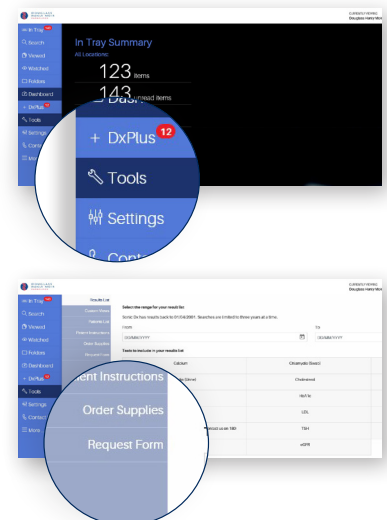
In Tray
Search
Viewed
Watched
Folders
Dashboard
DxPlus
Tools
Settings
Contact
More

In Tray Summary
All Locations

123 items
143 unread items

Dash
+ DxPlus 12
Tools
Settings
Cont

In Tray
Search
Viewed
Watched
Folders
Dashboard
DxPlus
Tools
Settings
Contact
More

Results List
Contact Notes
Sample List
Patient Instructions
Order Supplies
Request Form

Select the range for your result list
Sonic Dx has results back to 01/04/2001. Searches are limited to three years at a time.
From
DD/MM/YYYY
To
DD/MM/YYYY
Tests to include in your results list

Calcium
Chlamydia Swab
Chelestrol
HbA1c
LDL
TSH
eGFR

ient Instructions
Order Supplies
Request Form